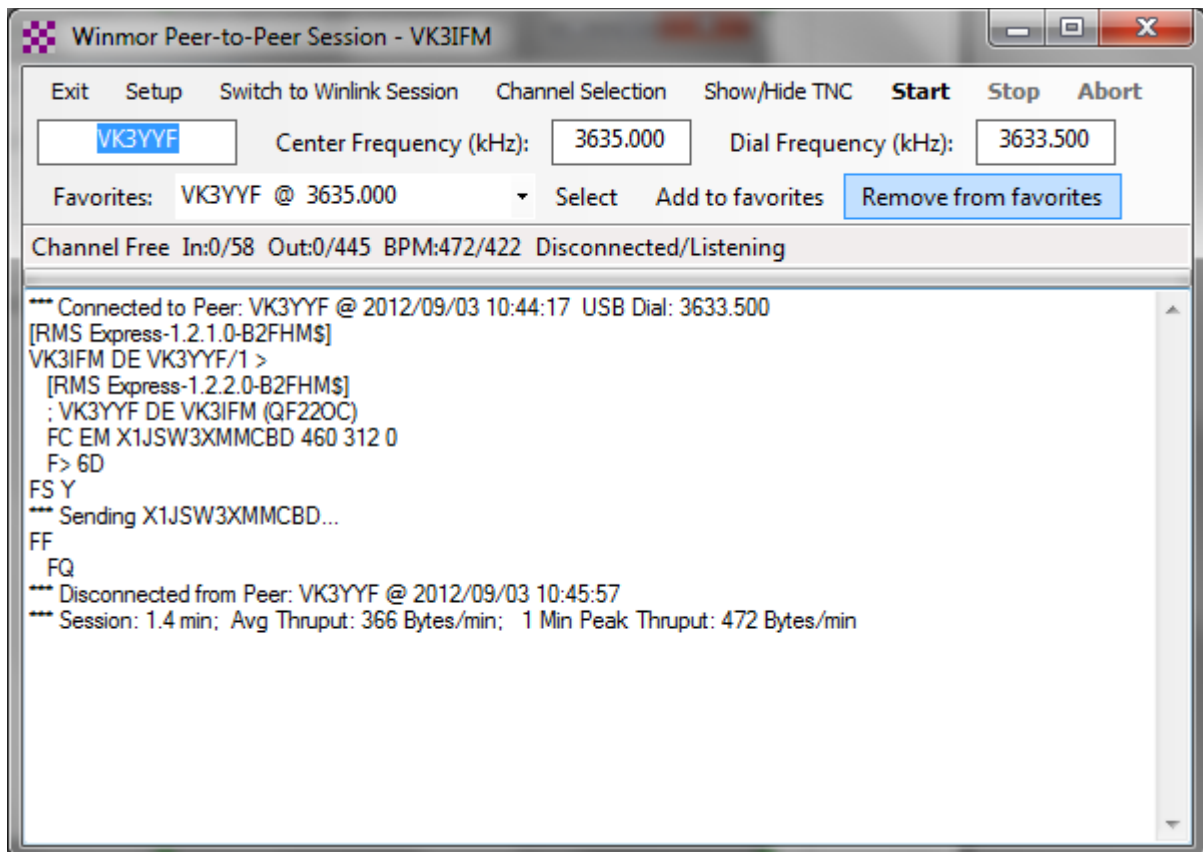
Winmor Peer-to-Peer Session - VK3IFM

Exit Setup Switch to Winlink Session Channel Selection Show/Hide TNC **Start** Stop Abort

VK3YYF Center Frequency (kHz): 3635.000 Dial Frequency (kHz): 3633.500

Favorites: VK3YYF @ 3635.000 Select Add to favorites Remove from favorites

Channel Free In:0/58 Out:0/445 BPM:472/422 Disconnected/Listening

*** Connected to Peer: VK3YYF @ 2012/09/03 10:44:17 USB Dial: 3633.500
[RMS Express-1.2.1.0-B2FHM$]
VK3IFM DE VK3YYF/1 >
[RMS Express-1.2.2.0-B2FHM$]
; VK3YYF DE VK3IFM (QF22OC)
FC EM X1JSW3XMMCBD 460 312 0
F> 6D
FS Y
*** Sending X1JSW3XMMCBD...
FF
FQ
*** Disconnected from Peer: VK3YYF @ 2012/09/03 10:45:57
*** Session: 1.4 min; Avg Thruput: 366 Bytes/min; 1 Min Peak Thruput: 472 Bytes/min